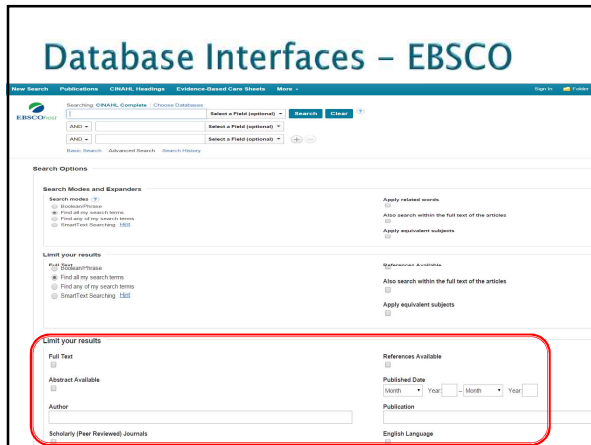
Database Interfaces – EBSCO

New Search Publications CINAHL Headings Evidence-Based Care Sheets More ▾ Sign In Folder

EBSCOhost

Searching: CINAHL Complete | Choose Databases

Select a Field (optional) ▾ Search Clear ?

AND ▾ Select a Field (optional) ▾

AND ▾ Select a Field (optional) ▾ + −

Basic Search Advanced Search Search History

Search Options

Search Modes and Expanders

Search modes ?
Boolean/Phrase
Find all my search terms
Find any of my search terms
SmartText Searching Hint

Apply related words

Also search within the full text of the articles

Apply equivalent subjects

Limit your results

Full Text
Boolean/Phrase
Find all my search terms
Find any of my search terms
SmartText Searching Hint

References Available

Also search within the full text of the articles

Apply equivalent subjects

Limit your results

Full Text

Abstract Available

Author

Scholarly (Peer Reviewed) Journals

References Available

Published Date
Month ▾ Year: – Month ▾ Year:

Publication

English Language